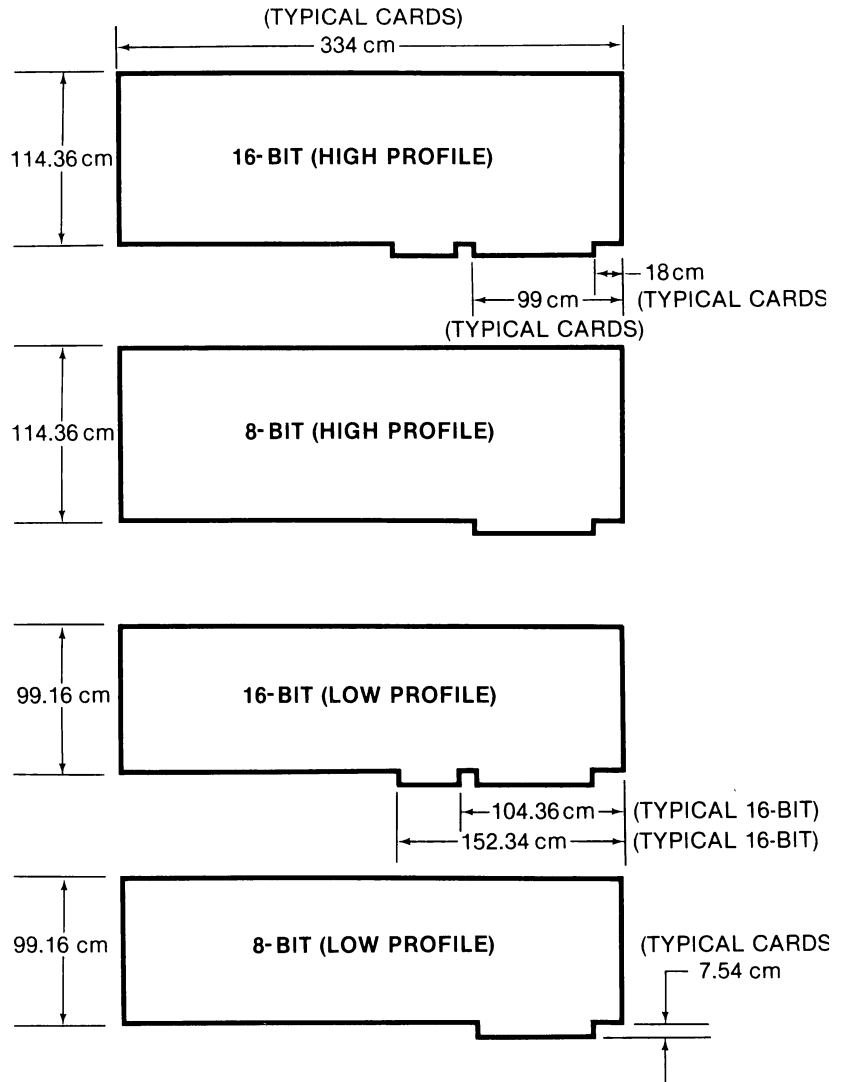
(TYPICAL CARDS)
334 cm
114.36 cm
16-BIT (HIGH PROFILE)
18 cm
(TYPICAL CARDS
99 cm
(TYPICAL CARDS)
114.36 cm
8-BIT (HIGH PROFILE)
99.16 cm
16-BIT (LOW PROFILE)
104.36 cm
(TYPICAL 16-BIT)
152.34 cm
(TYPICAL 16-BIT)
99.16 cm
8-BIT (LOW PROFILE)
(TYPICAL CARDS
7.54 cm